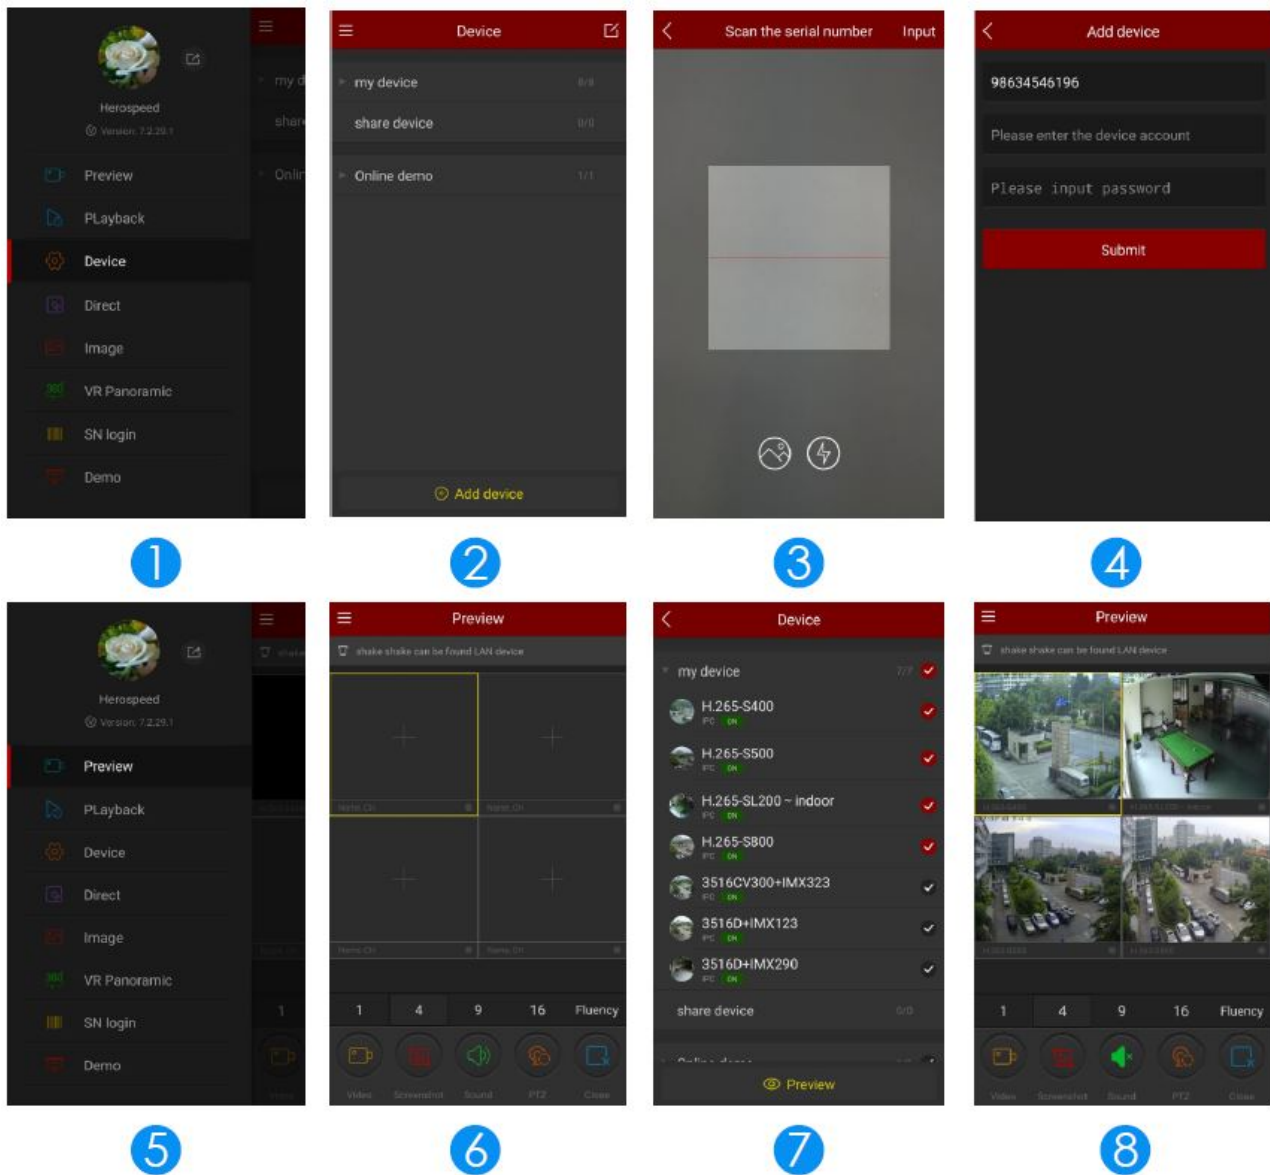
Herospeed
Version: 7.2.29.1
Preview
PLayback
Device
Direct
Image
VR Panoramic
SN login
Demo

Device
my device 0/0
share device 0/0
Online demo 1/1
Add device

Scan the serial number
Input

Add device
98634546196
Please enter the device account
Please input password
Submit

1
2
3
4

Herospeed
Version: 7.2.29.1
Preview
PLayback
Device
Direct
Image
VR Panoramic
SN login
Demo

Preview
shake shake can be found LAN device
1 4 9 16 Fluency
Video Screenshot Sound PTZ Close

Device
my device 7/7
H.265-S400
H.265-S500
H.265-SL200 ~ indoor
H.265-S800
3516CV300+IMX323
3516D+IMX123
3516D+IMX290
share device 0/0
Preview

Preview
shake shake can be found LAN device
1 4 9 16 Fluency
Video Screenshot Sound PTZ Close

5
6
7
8